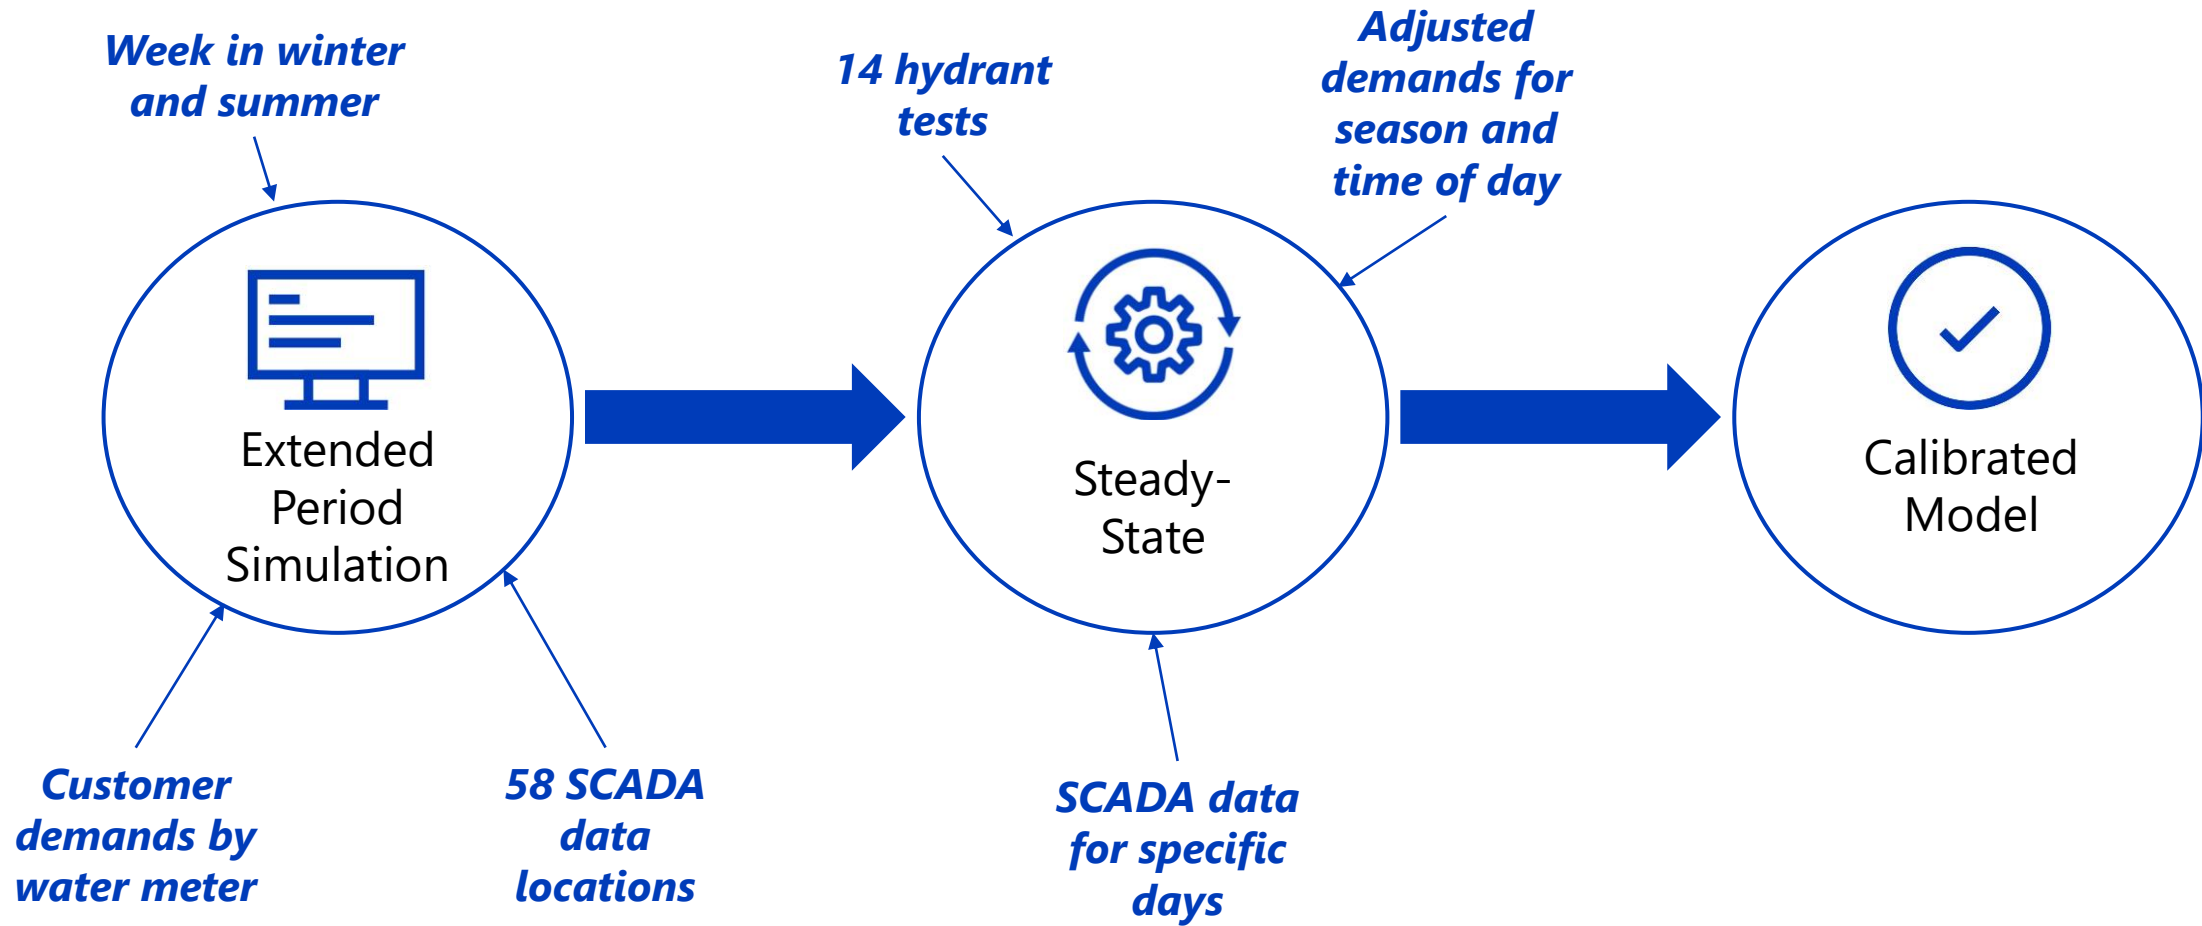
Week in winter and summer

14 hydrant tests

Adjusted demands for season and time of day

Extended Period Simulation

Steady-State

Calibrated Model

Customer demands by water meter

58 SCADA data locations

SCADA data for specific days